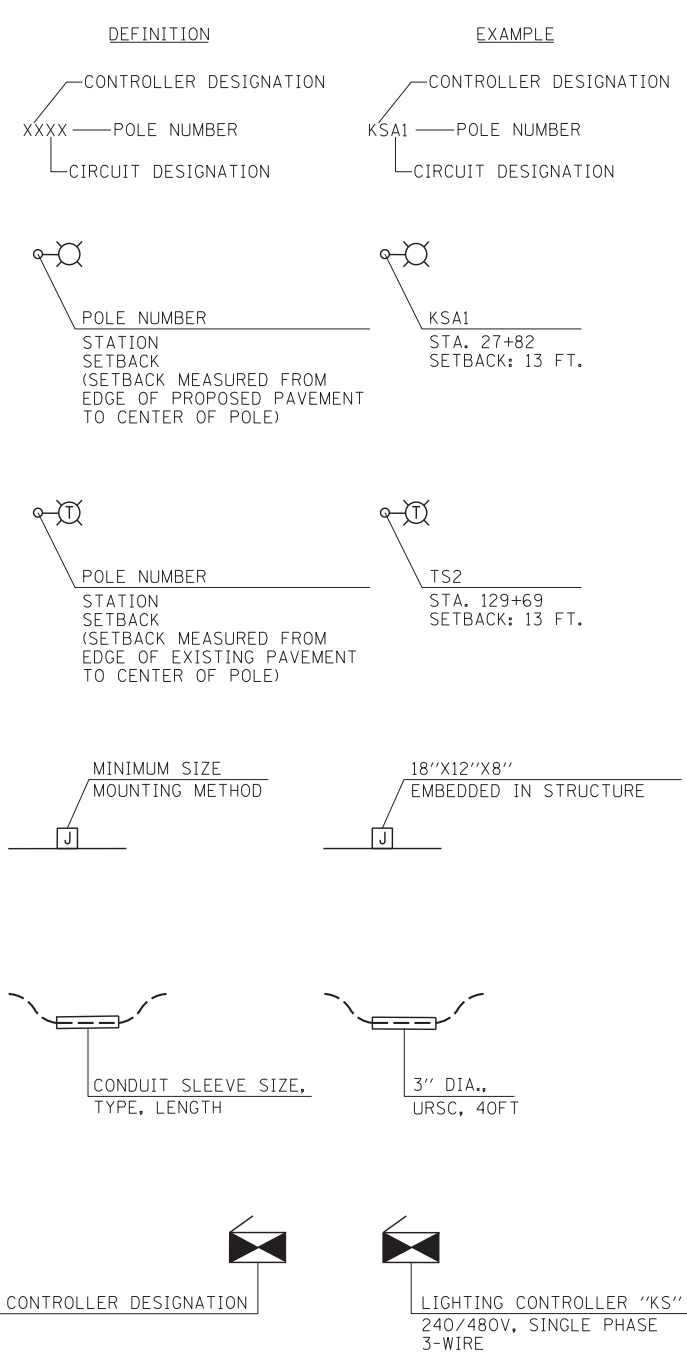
DEFINITION

CONTROLLER DESIGNATION
XXXX — POLE NUMBER
CIRCUIT DESIGNATION

POLE NUMBER
STATION
SETBACK
(SETBACK MEASURED FROM EDGE OF PROPOSED PAVEMENT TO CENTER OF POLE)

T

POLE NUMBER
STATION
SETBACK
(SETBACK MEASURED FROM EDGE OF EXISTING PAVEMENT TO CENTER OF POLE)

MINIMUM SIZE
MOUNTING METHOD
J

CONDUIT SLEEVE SIZE, TYPE, LENGTH

CONTROLLER DESIGNATION

EXAMPLE

CONTROLLER DESIGNATION
KSA1 — POLE NUMBER
CIRCUIT DESIGNATION

KSA1
STA. 27+82
SETBACK: 13 FT.

T

TS2
STA. 129+69
SETBACK: 13 FT.

18''X12''X8''
EMBEDDED IN STRUCTURE
J

3'' DIA., URSC, 40FT

LIGHTING CONTROLLER ''KS''
240/480V, SINGLE PHASE
3-WIRE